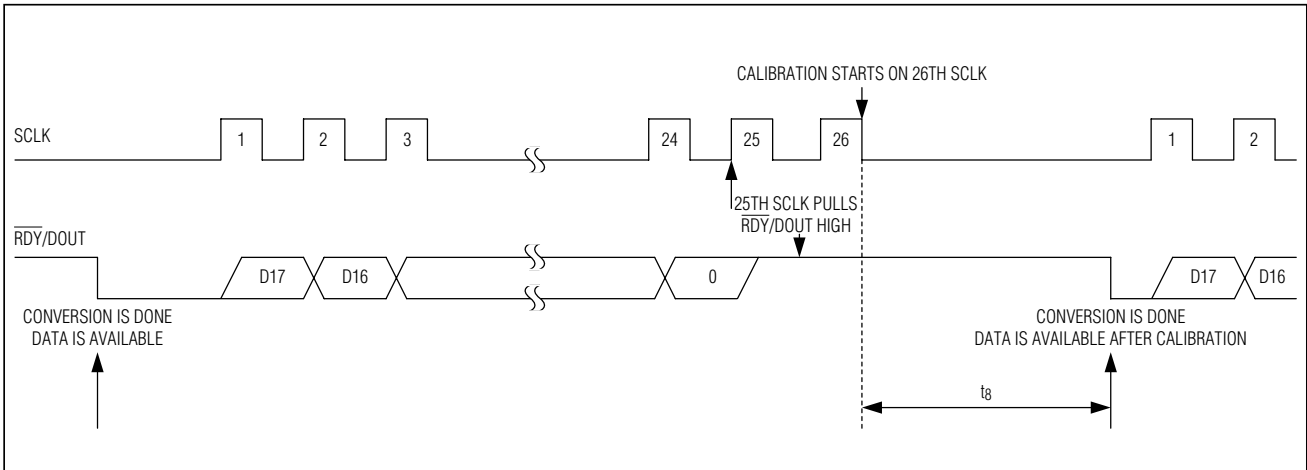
CALIBRATION STARTS ON 26TH SCLK

SCLK

1 2 3 24 25 26 1 2

25TH SCLK PULLS $\overline{RDY}$/DOUT HIGH

$\overline{RDY}$/DOUT

D17 D16 0 D17 D16

CONVERSION IS DONE
DATA IS AVAILABLE

CONVERSION IS DONE
DATA IS AVAILABLE AFTER CALIBRATION

$t_8$